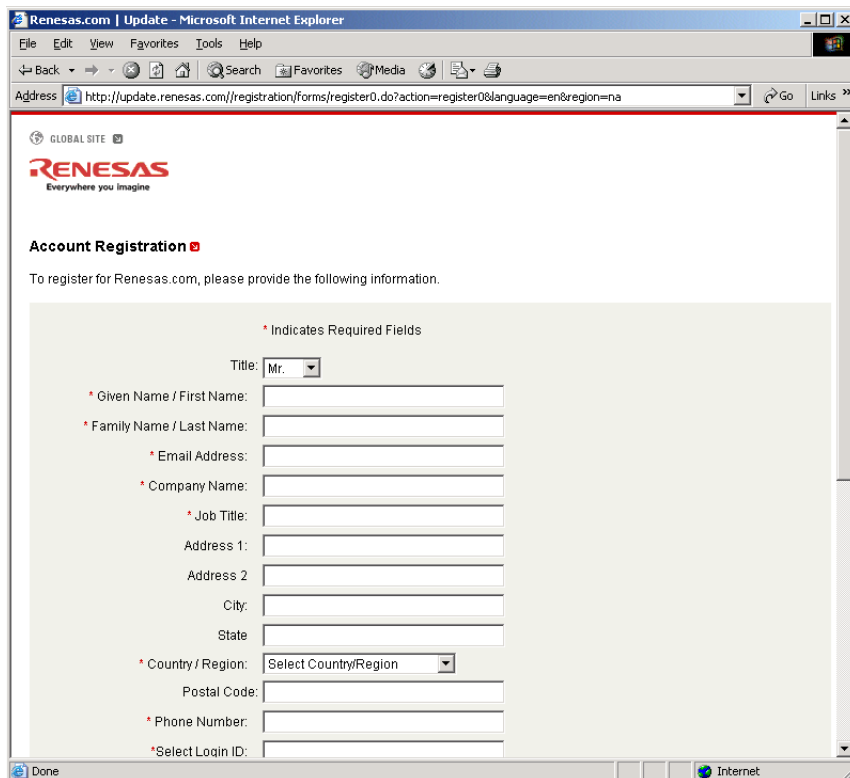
Renesas.com | Update - Microsoft Internet Explorer

File Edit View Favorites Tools Help

Back Search Favorites Media

Address http://update.renesas.com//registration/forms/register0.do?action=register0&language=en&region=na Go Links

GLOBAL SITE

RENESAS
Everywhere you imagine

Account Registration

To register for Renesas.com, please provide the following information.

* Indicates Required Fields

Title: Mr.

* Given Name / First Name:

* Family Name / Last Name:

* Email Address:

* Company Name:

* Job Title:

Address 1:

Address 2

City:

State

* Country / Region: Select Country/Region

Postal Code:

* Phone Number:

*Select Login ID:

Done

Internet